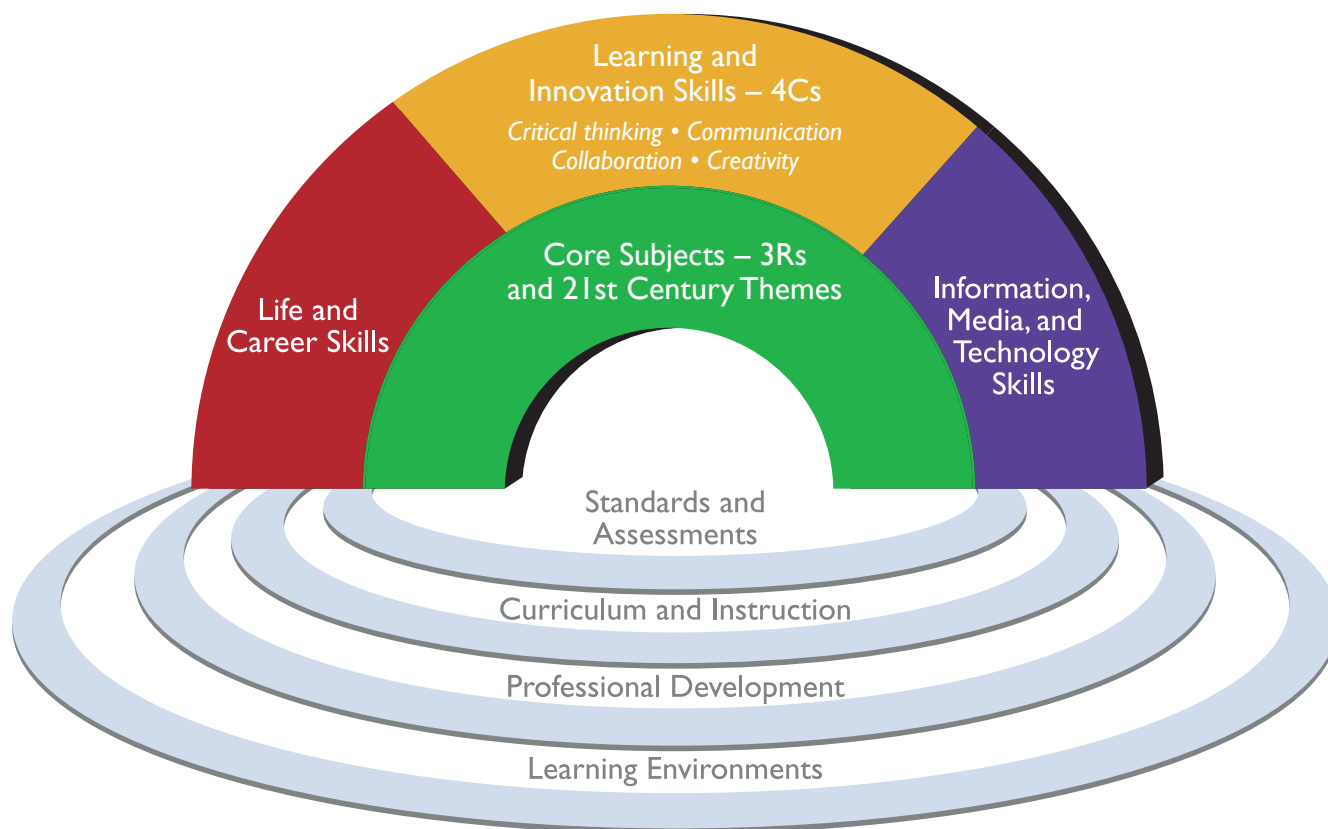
Learning and Innovation Skills – 4Cs
Critical thinking • Communication
Collaboration • Creativity

Life and Career Skills

Core Subjects – 3Rs and 21st Century Themes

Information, Media, and Technology Skills

Standards and Assessments

Curriculum and Instruction

Professional Development

Learning Environments